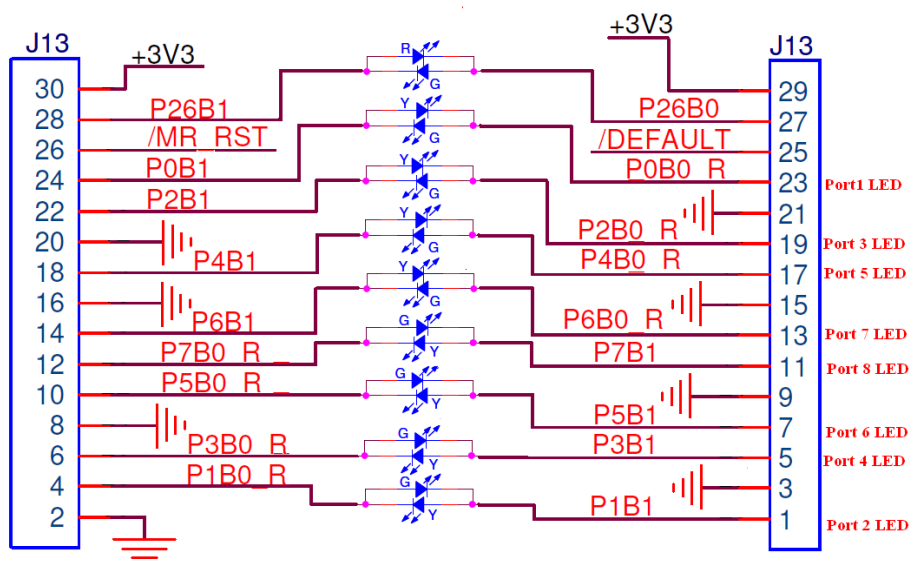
J13
+3V3
30
28
26
24
22
20
18
16
14
12
10
8
6
4
2
P26B1
/MR_RST
P0B1
P2B1
P4B1
P6B1
P7B0_R
P5B0_R
P3B0_R
P1B0_R

R G
Y G
Y G
Y G
Y G
G G
G Y
G Y
G Y

+3V3
J13
29
27
25
23
21
19
17
15
13
11
9
7
5
3
1
P26B0
/DEFAULT
P0B0_R
P2B0_R
P4B0_R
P6B0_R
P7B1
P5B1
P3B1
P1B1
Port1 LED
Port 3 LED
Port 5 LED
Port 7 LED
Port 8 LED
Port 6 LED
Port 4 LED
Port 2 LED